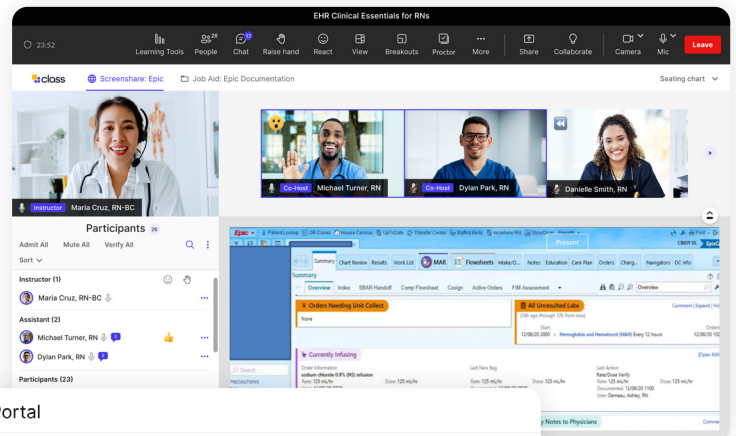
EHR Clinical Essentials for RNs

23:52

Learning Tools
26
People
17
Chat
Raise hand
React
View
Breakouts
Proctor
More
Share
Collaborate
Camera
Mic
Leave

class
Screenshare: Epic
Job Aid: Epic Documentation
Seating chart

Instructor Maria Cruz, RN-BC

Co-Host Michael Turner, RN
Co-Host Dylan Park, RN
Danielle Smith, RN

Participants 26
Admit All Mute All Verify All
Sort

Instructor (1)
Maria Cruz, RN-BC

Assistant (2)
Michael Turner, RN
Dylan Park, RN

Participants (23)

ortal

Present

Epic
Summary
Chart Review
Results
Work List
MAR
Flowsheets
Notes
Education
Care Plan
Orders
Navigators
DC Info

Summary
Overview
Index
SBAR Handoff
Comp Flowsheet
Cosign
Active Orders
FIM Assessment
Overview

Orders Needing Unit Collect
None

All Unresulted Labs
Comment | Expand | Hide
Start
12/06/20 1300
Hemoglobin and Hematocrit (H&H) Every 12 hours

Currently Infusing
Order Information
sodium chloride 0.9% (NS) infusion
Rate: 125 mL/hr
Dose: 125 mL/hr
Last New Bag
Rate: 125 mL/hr
Dose: 125 mL/hr
Last Action
Rate/Dose Verify
Documented 12/06/20 1100
User Demeau, Ashley, RN
Rate: 125 mL/hr
Dose: 125 mL/hr

Search
PRECAUTIONS

Sticky Notes to Physicians